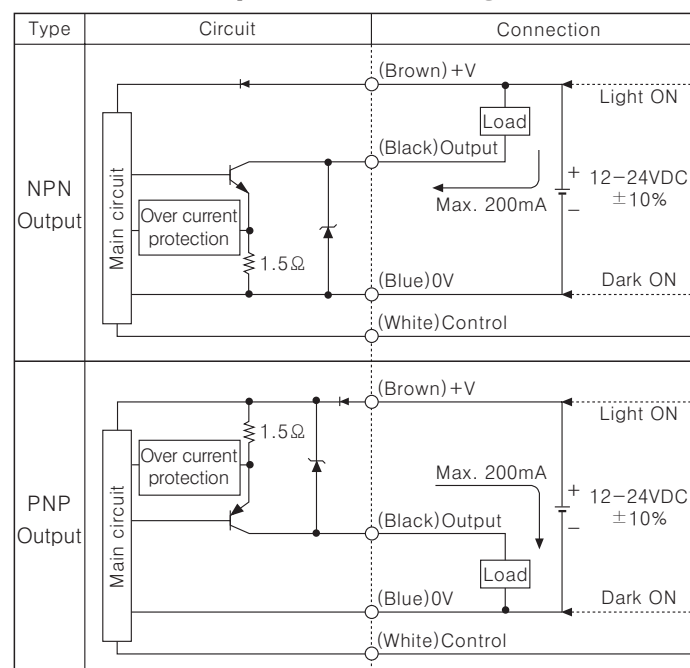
| Type | Circuit | Connection |
|---|---|---|
| NPN Output | Main circuit<br>Over current protection<br>1.5Ω | (Brown)+V<br>Load<br>(Black)Output<br>Max. 200mA<br>(Blue)0V<br>(White)Control<br>Light ON<br>+ 12−24VDC ±10% −<br>Dark ON |
| PNP Output | Main circuit<br>Over current protection<br>1.5Ω | (Brown)+V<br>Max. 200mA<br>(Black)Output<br>Load<br>(Blue)0V<br>(White)Control<br>Light ON<br>+ 12−24VDC ±10% −<br>Dark ON |